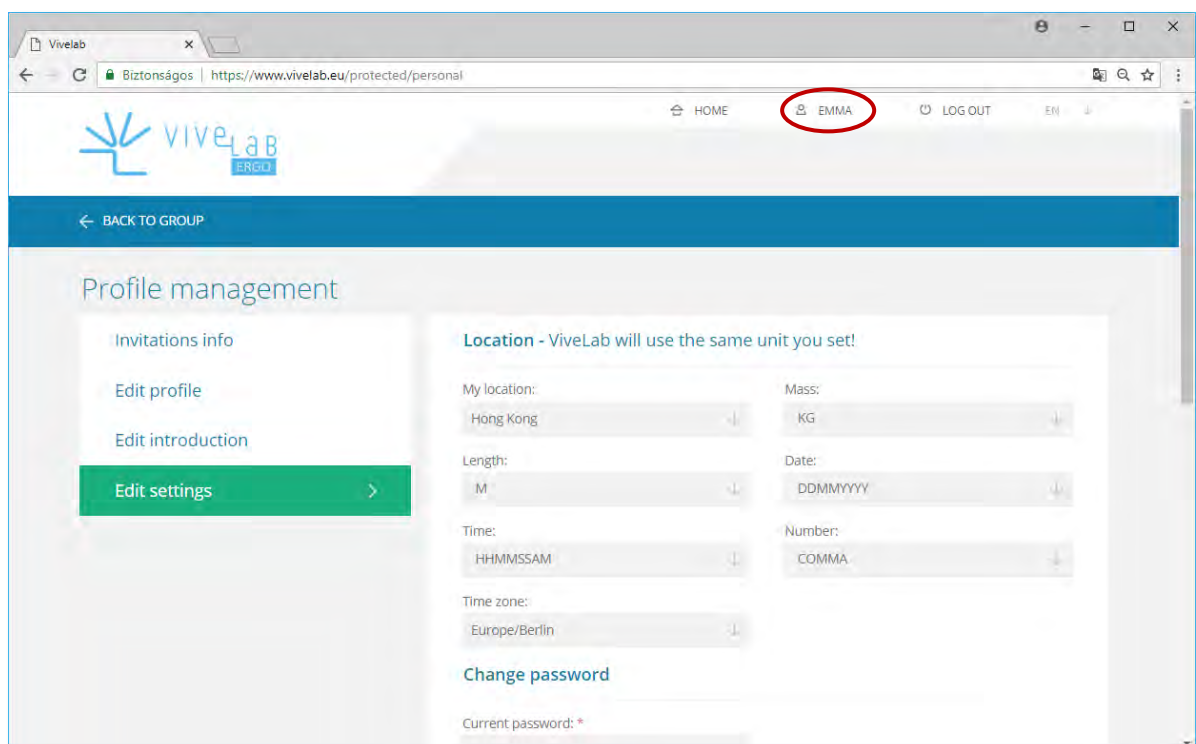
Vivelab ×

Biztonságos | https://www.vivelab.eu/protected/personal

HOME EMMA LOG OUT EN

ViveLaB ERGO

← BACK TO GROUP

Profile management

Invitations info

Edit profile

Edit introduction

Edit settings >

Location - ViveLab will use the same unit you set!

My location:
Hong Kong

Mass:
KG

Length:
M

Date:
DDMMYYYY

Time:
HHMMSSAM

Number:
COMMA

Time zone:
Europe/Berlin

Change password

Current password: *